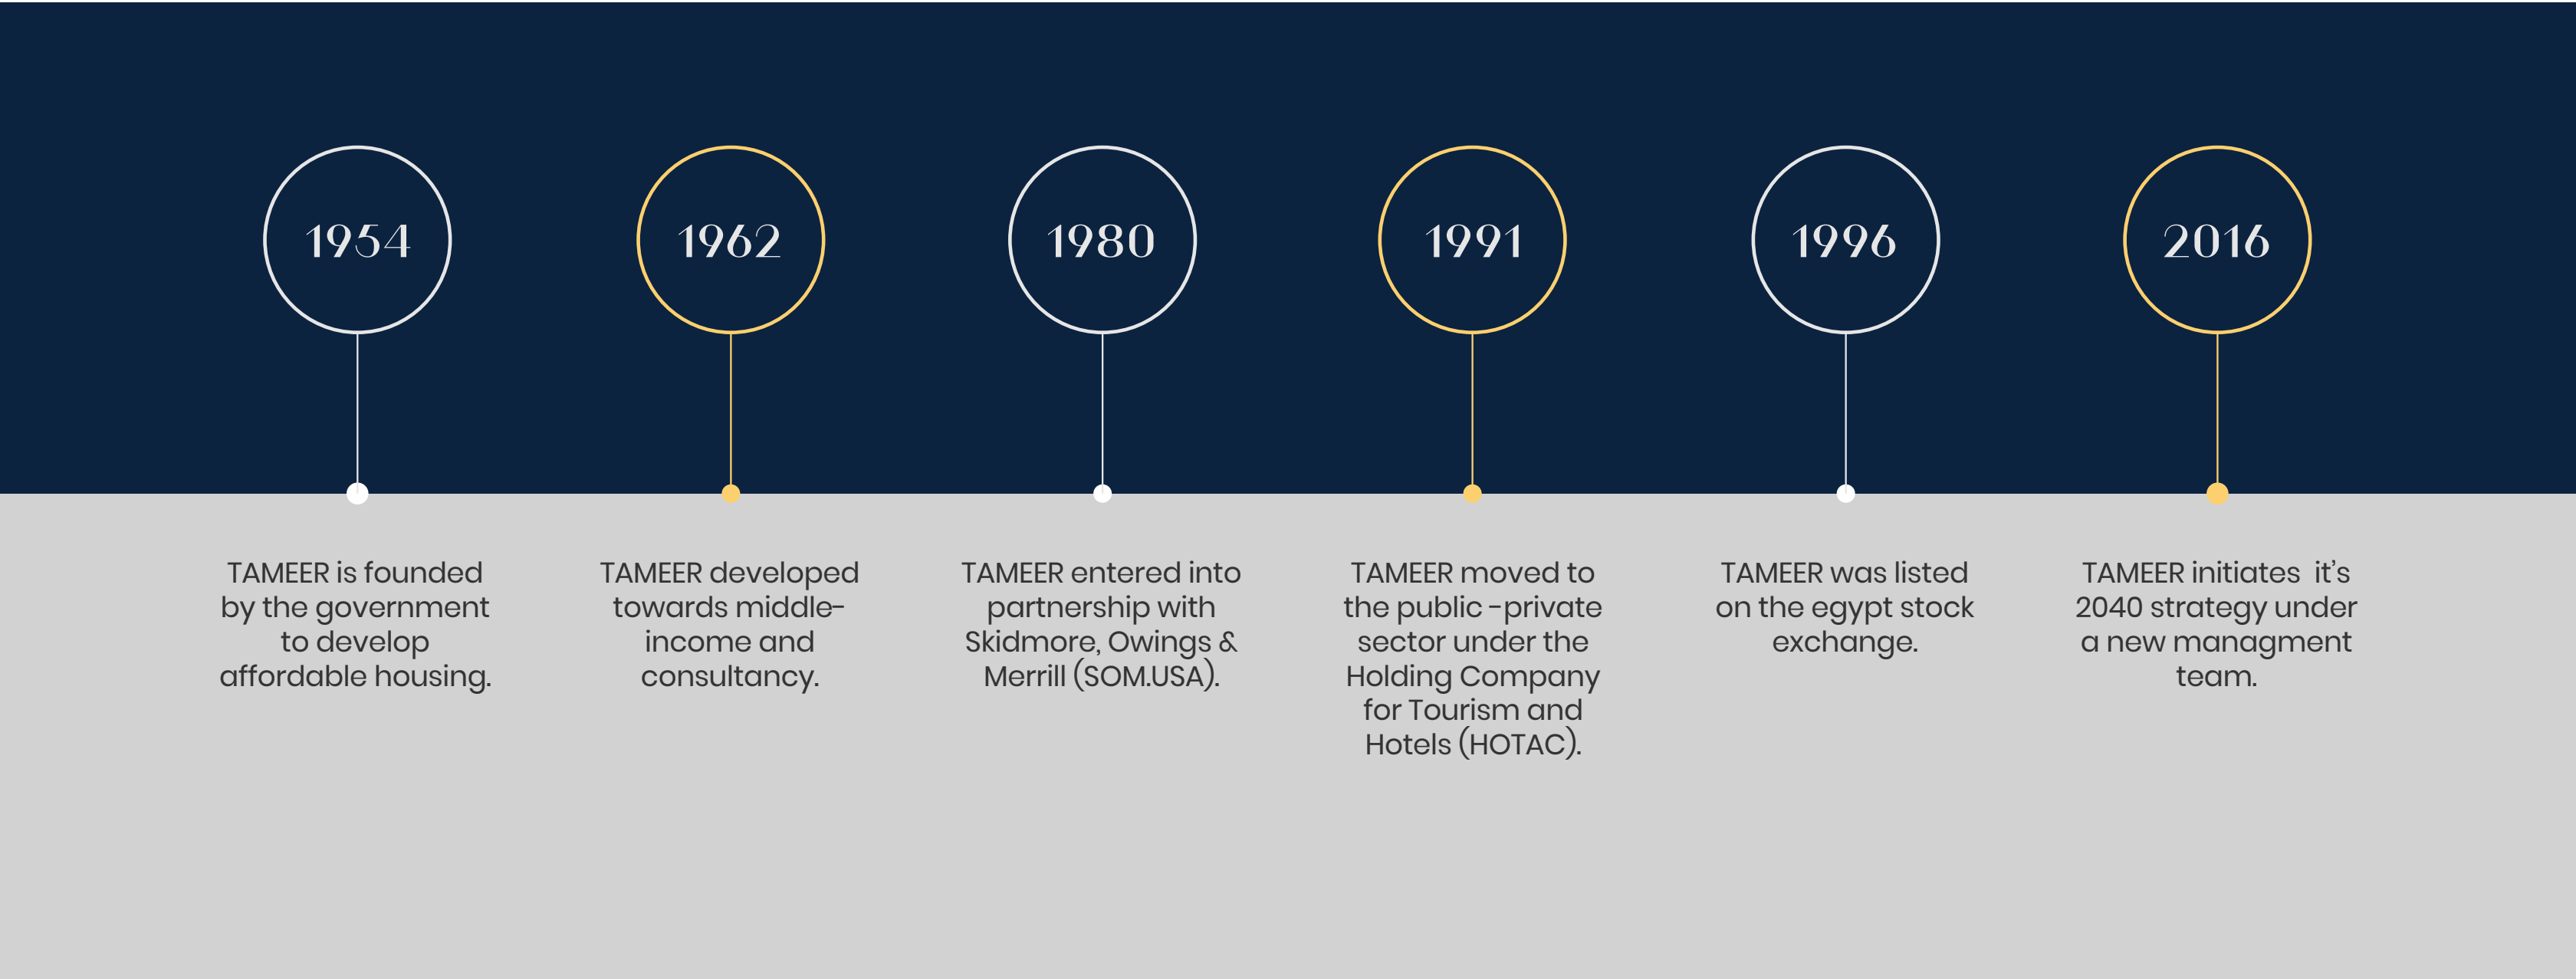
1954

TAMEER is founded by the government to develop affordable housing.

1962

TAMEER developed towards middle-income and consultancy.

1980

TAMEER entered into partnership with Skidmore, Owings & Merrill (SOM.USA).

1991

TAMEER moved to the public -private sector under the Holding Company for Tourism and Hotels (HOTAC).

1996

TAMEER was listed on the egypt stock exchange.

2016

TAMEER initiates it's 2040 strategy under a new managment team.